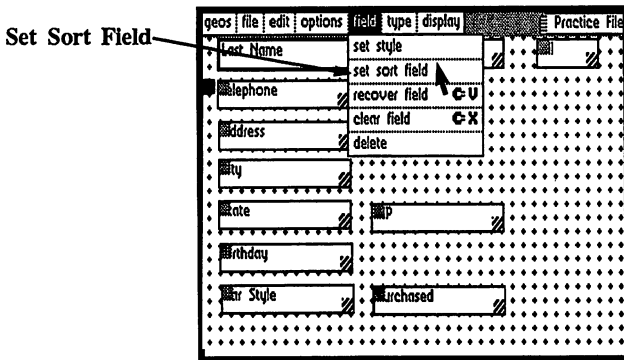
Set Sort Field

geos file edit options field type display Practice File

Last Name

set style
set sort field
recover field C-U
clear field C-X
delete

Telephone

Address

City

State

ZIP

Birthday

Car Style

Purchased